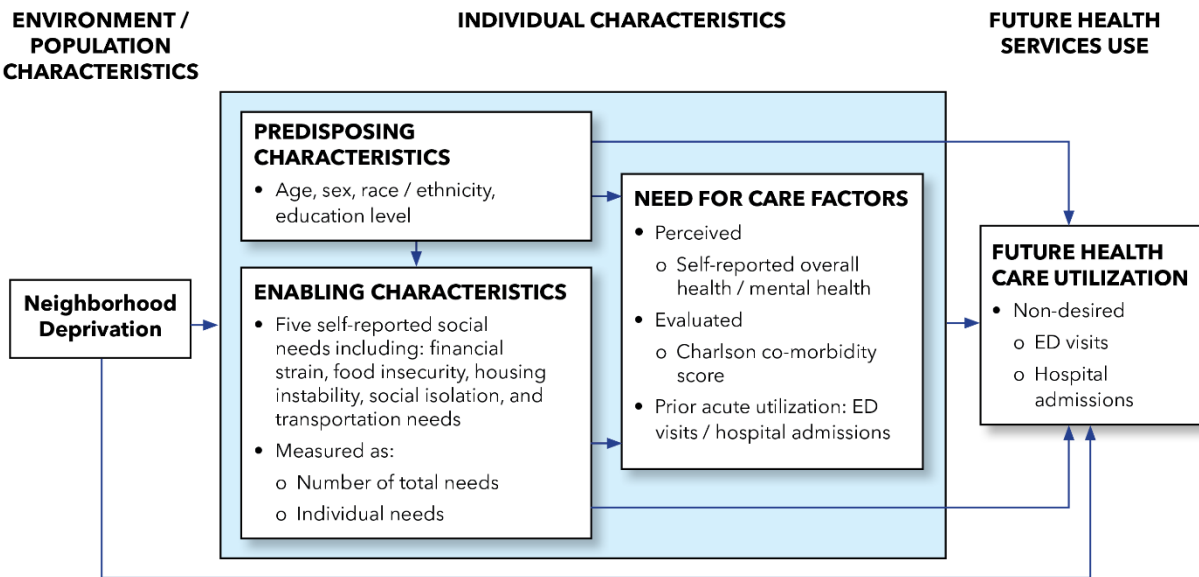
ENVIRONMENT / POPULATION CHARACTERISTICS

INDIVIDUAL CHARACTERISTICS

FUTURE HEALTH SERVICES USE

Neighborhood Deprivation

PREDISPOSING CHARACTERISTICS
• Age, sex, race / ethnicity, education level

ENABLING CHARACTERISTICS
• Five self-reported social needs including: financial strain, food insecurity, housing instability, social isolation, and transportation needs
• Measured as:
o Number of total needs
o Individual needs

NEED FOR CARE FACTORS
• Perceived
o Self-reported overall health / mental health
• Evaluated
o Charlson co-morbidity score
• Prior acute utilization: ED visits / hospital admissions

FUTURE HEALTH CARE UTILIZATION
• Non-desired
o ED visits
o Hospital admissions